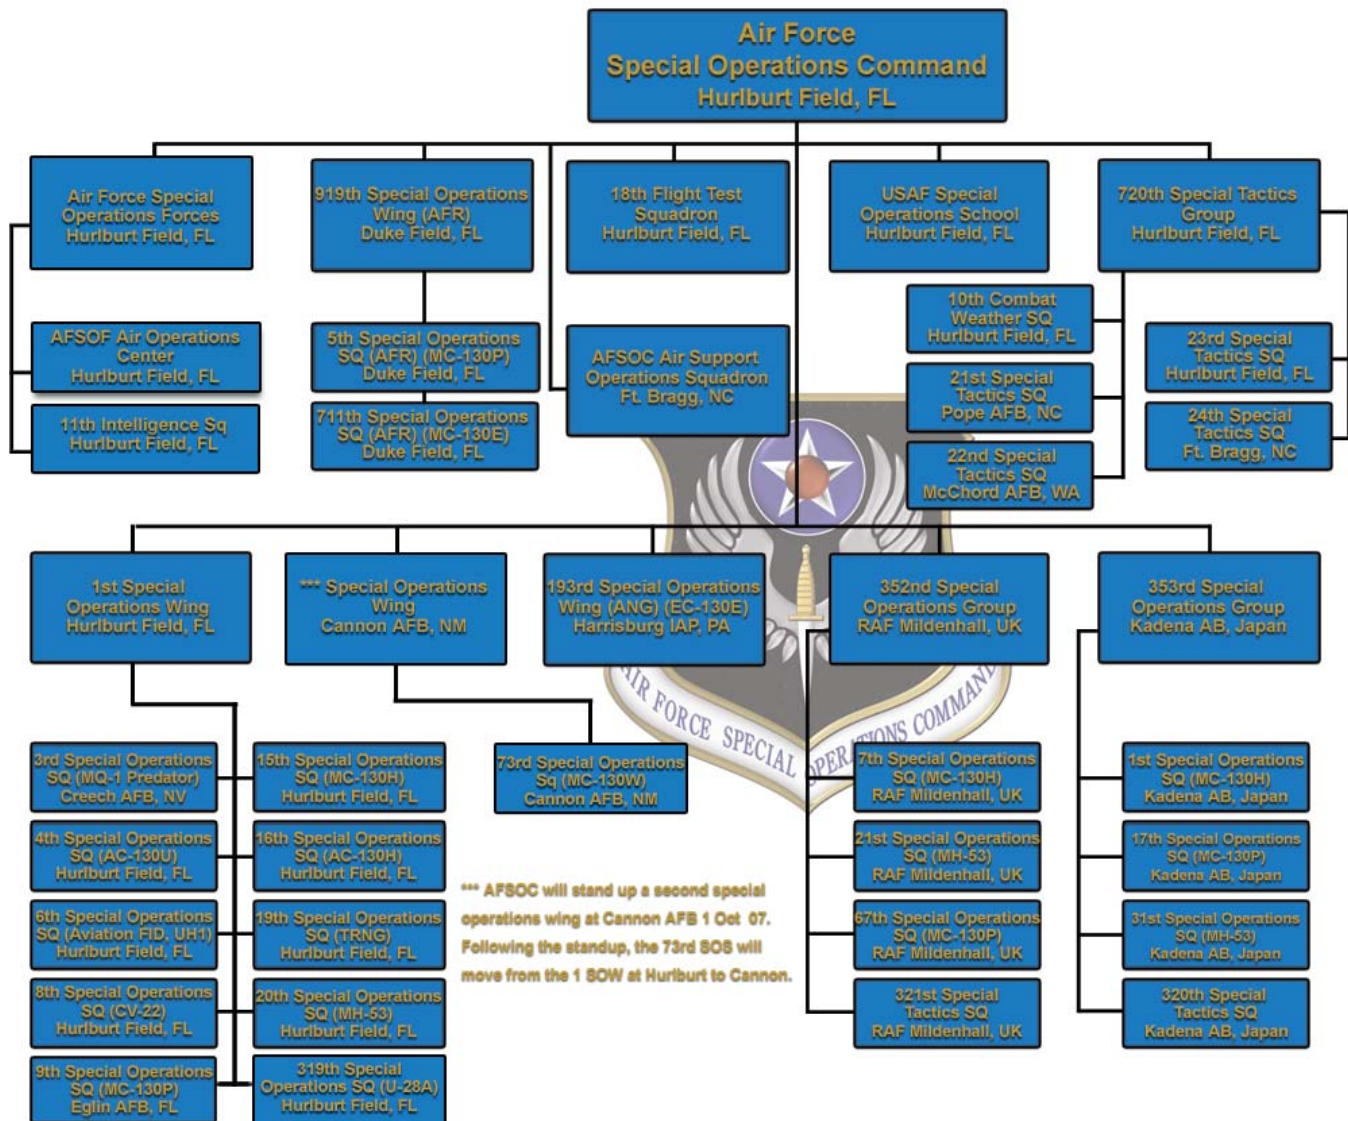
Air Force
Special Operations Command
Hurlburt Field, FL

Air Force Special Operations Forces
Hurlburt Field, FL

AFSOF Air Operations Center
Hurlburt Field, FL

11th Intelligence Sq
Hurlburt Field, FL

919th Special Operations Wing (AFR)
Duke Field, FL

5th Special Operations SQ (AFR) (MC-130P)
Duke Field, FL

711th Special Operations SQ (AFR) (MC-130E)
Duke Field, FL

18th Flight Test Squadron
Hurlburt Field, FL

AFSOC Air Support Operations Squadron
Ft. Bragg, NC

USAF Special Operations School
Hurlburt Field, FL

10th Combat Weather SQ
Hurlburt Field, FL

21st Special Tactics SQ
Pope AFB, NC

22nd Special Tactics SQ
McChord AFB, WA

720th Special Tactics Group
Hurlburt Field, FL

23rd Special Tactics SQ
Hurlburt Field, FL

24th Special Tactics SQ
Ft. Bragg, NC

1st Special Operations Wing
Hurlburt Field, FL

*** Special Operations Wing
Cannon AFB, NM

193rd Special Operations Wing (ANG) (EC-130E)
Harrisburg IAP, PA

352nd Special Operations Group
RAF Mildenhall, UK

353rd Special Operations Group
Kadena AB, Japan

AIR FORCE SPECIAL OPERATIONS COMMAND

3rd Special Operations SQ (MQ-1 Predator)
Creech AFB, NV

4th Special Operations SQ (AC-130U)
Hurlburt Field, FL

6th Special Operations SQ (Aviation FID, UH1)
Hurlburt Field, FL

8th Special Operations SQ (CV-22)
Hurlburt Field, FL

9th Special Operations SQ (MC-130P)
Eglin AFB, FL

15th Special Operations SQ (MC-130H)
Hurlburt Field, FL

16th Special Operations SQ (AC-130H)
Hurlburt Field, FL

19th Special Operations SQ (TRNG)
Hurlburt Field, FL

20th Special Operations SQ (MH-53)
Hurlburt Field, FL

319th Special Operations SQ (U-28A)
Hurlburt Field, FL

73rd Special Operations Sq (MC-130W)
Cannon AFB, NM

*** AFSOC will stand up a second special operations wing at Cannon AFB 1 Oct 07. Following the standup, the 73rd SOS will move from the 1 SOW at Hurlburt to Cannon.

7th Special Operations SQ (MC-130H)
RAF Mildenhall, UK

21st Special Operations SQ (MH-53)
RAF Mildenhall, UK

67th Special Operations SQ (MC-130P)
RAF Mildenhall, UK

321st Special Tactics SQ
RAF Mildenhall, UK

1st Special Operations SQ (MC-130H)
Kadena AB, Japan

17th Special Operations SQ (MC-130P)
Kadena AB, Japan

31st Special Operations SQ (MH-53)
Kadena AB, Japan

320th Special Tactics SQ
Kadena AB, Japan